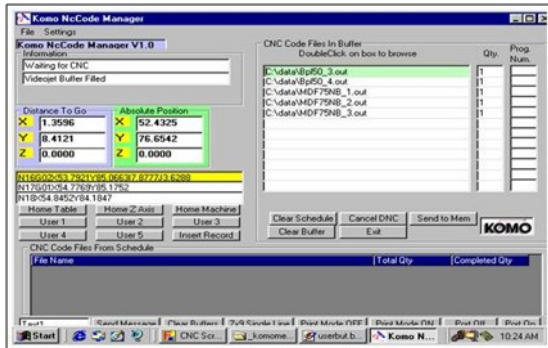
Komo NcCode Manager
File Settings
Komo NcCode Manager V1.0
Information
Waiting for CNC
Videojet Buffer Filled

Distance To Go
X 1.3596
Y 8.4121
Z 0.0000

Absolute Position
X 52.4325
Y 76.6542
Z 0.0000

N16G02X53.7921Y85.0663I7.8777J3.6288
N17G01X54.7769Y85.1752
N18X54.8452Y84.1847

Home Table | Home Z Axis | Home Machine
User 1 | User 2 | User 3
User 4 | User 5 | Insert Record

CNC Code Files In Buffer
DoubleClick on box to browse
Qty.
Prog. Num.
C:\data\Bpl50_3.out 1
C:\data\Bpl50_4.out 1
C:\data\MDF75NB_1.out 1
C:\data\MDF75NB_2.out 1
C:\data\MDF75NB_3.out 1

Clear Schedule | Cancel DNC | Send to Mem
Clear Buffer | Exit
KOMO

CNC Code Files From Schedule
File Name | Total Qty | Completed Qty

Text1 | Send Message | Clear Buffers | 7x9 Single Line | Print Mode OFF | Print Mode ON | Port Off | Port On

Start | CNC Scr... | komome... | userbut.b... | Komo N... | 10:24 AM